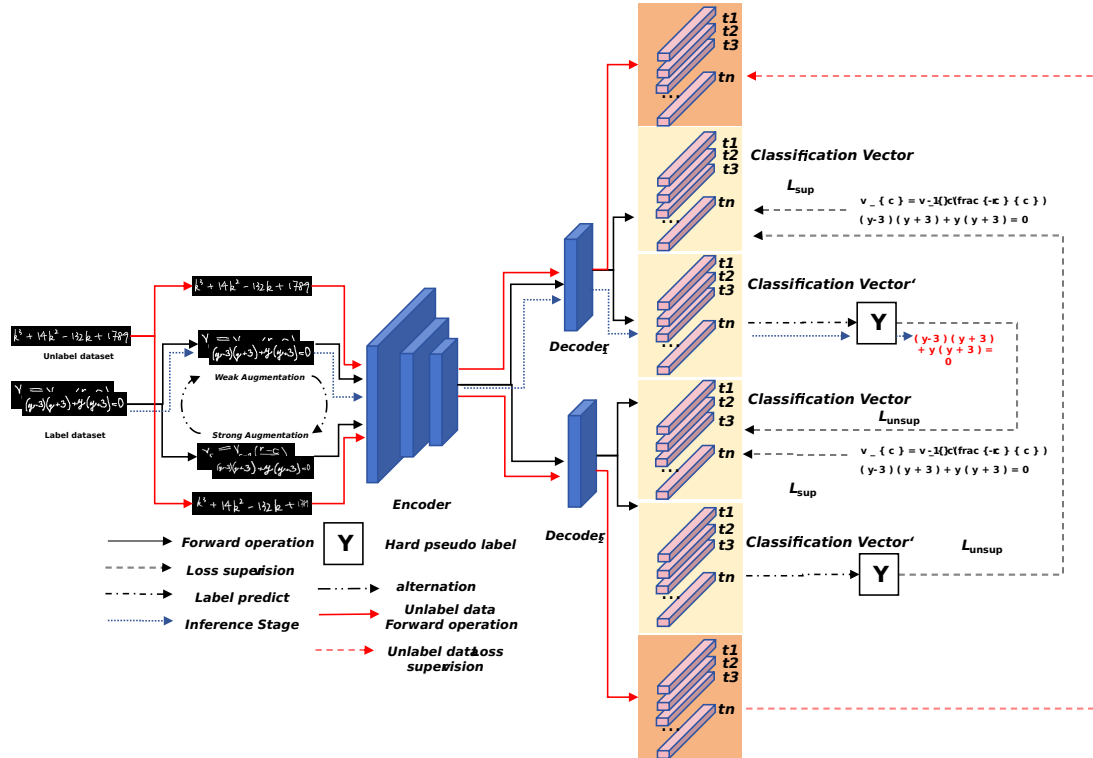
t1
t2
t3
...
tn

t1
t2
t3
...
tn
Classification Vector
$L_{sup}$
v _ { c } = v_1{}c(frac {-c } { c } )
( y-3 ) ( y + 3 ) + y ( y + 3 ) = 0

t1
t2
t3
...
tn
Classification Vector'
Y
( y-3 ) ( y + 3 ) + y ( y + 3 ) = 0

t1
t2
t3
...
tn
Classification Vector
$L_{unsup}$
v _ { c } = v_1{}c(frac {-c } { c } )
( y-3 ) ( y + 3 ) + y ( y + 3 ) = 0
$L_{sup}$

t1
t2
t3
...
tn
Classification Vector'
Y
$L_{unsup}$

t1
t2
t3
...
tn

$k^3 + 14k^2 - 132k + 1789$
Unlabel dataset
$(y-3)(y+3)+y(y+3)=0$
Label dataset
$k^3 + 14k^2 - 132k + 1789$
$(y-3)(y+3)+y(y+3)=0$
Weak Augmentation
Strong Augmentation
$(y-3)(y+3)+y(y+3)=0$
$k^3 + 14k^2 - 132k + 1789$
Encoder
Decoder
Decoder

Forward operation
Y
Hard pseudo label
Loss supervision
Label predict
alternation
Inference Stage
Unlabel data Forward operation
Unlabel data Loss supervision